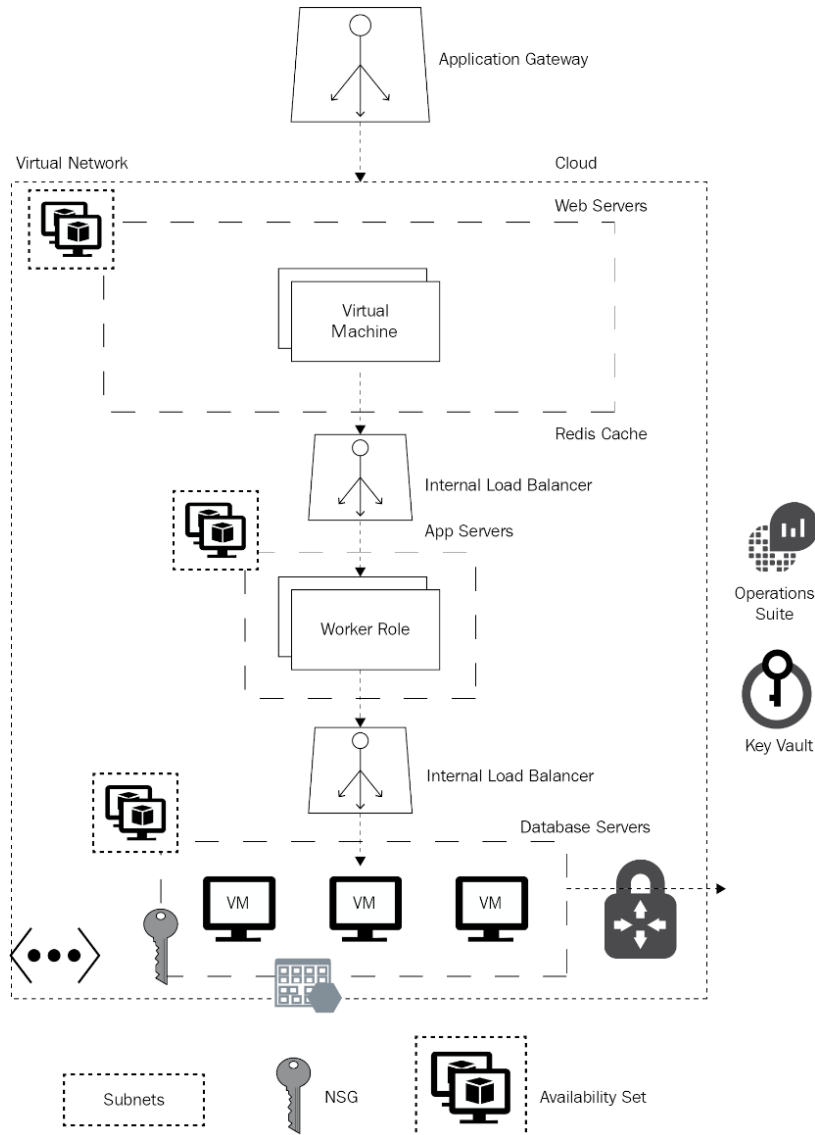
Application Gateway

Virtual Network

Cloud

Web Servers

Virtual Machine

Redis Cache

Internal Load Balancer

App Servers

Worker Role

Operations Suite

Key Vault

Internal Load Balancer

Database Servers

VM

VM

VM

Subnets

NSG

Availability Set